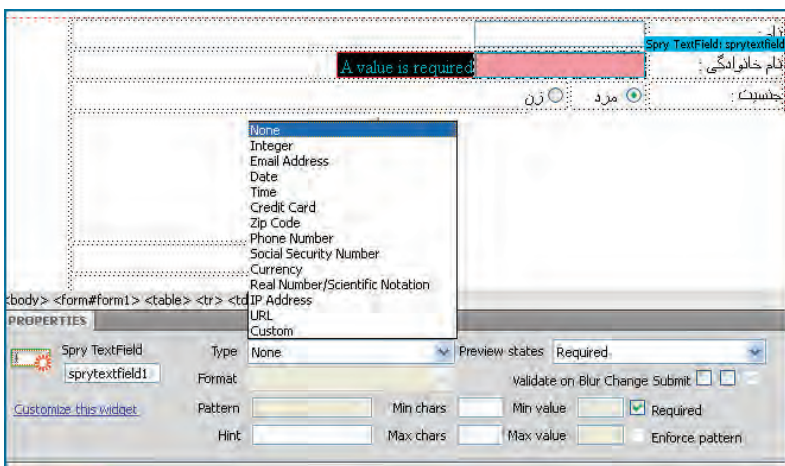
Spry TextField: sprytextfield

A value is required نام خانوادگی :

جنسیت : مرد زن

None
Integer
Email Address
Date
Time
Credit Card
Zip Code
Phone Number
Social Security Number
Currency
Real Number/Scientific Notation
IP Address
URL
Custom

<body> <form#form1> <table> <tr> <td

PROPERTIES

Spry TextField
sprytextfield1
Customize this widget

Type None
Format
Pattern
Hint

Preview states Required
Validate on Blur Change Submit
Min chars Min value Required
Max chars Max value Enforce pattern